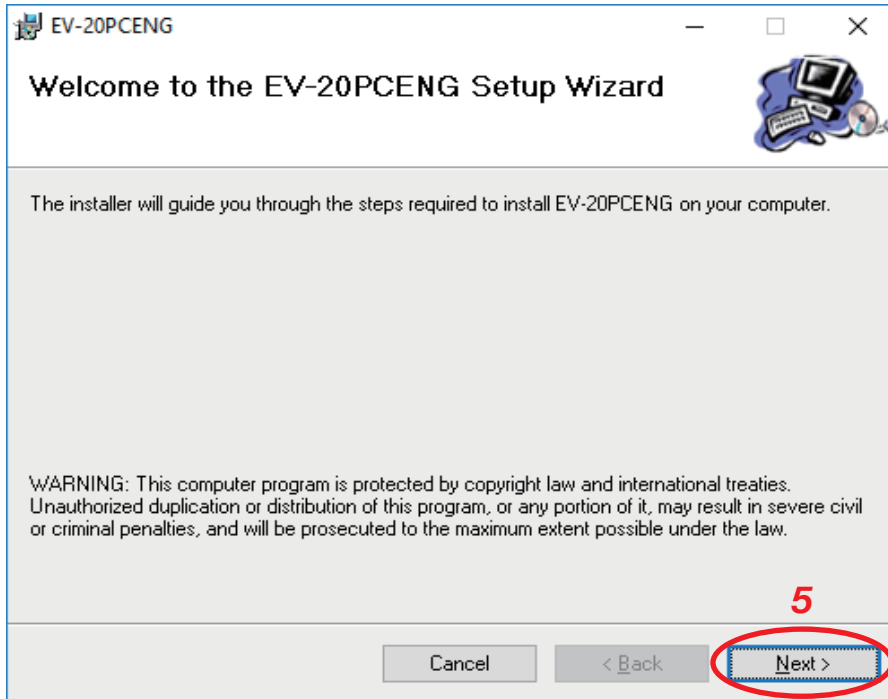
EV-20PCENG

Welcome to the EV-20PCENG Setup Wizard

The installer will guide you through the steps required to install EV-20PCENG on your computer.

WARNING: This computer program is protected by copyright law and international treaties. Unauthorized duplication or distribution of this program, or any portion of it, may result in severe civil or criminal penalties, and will be prosecuted to the maximum extent possible under the law.

5

Cancel

< Back

Next >